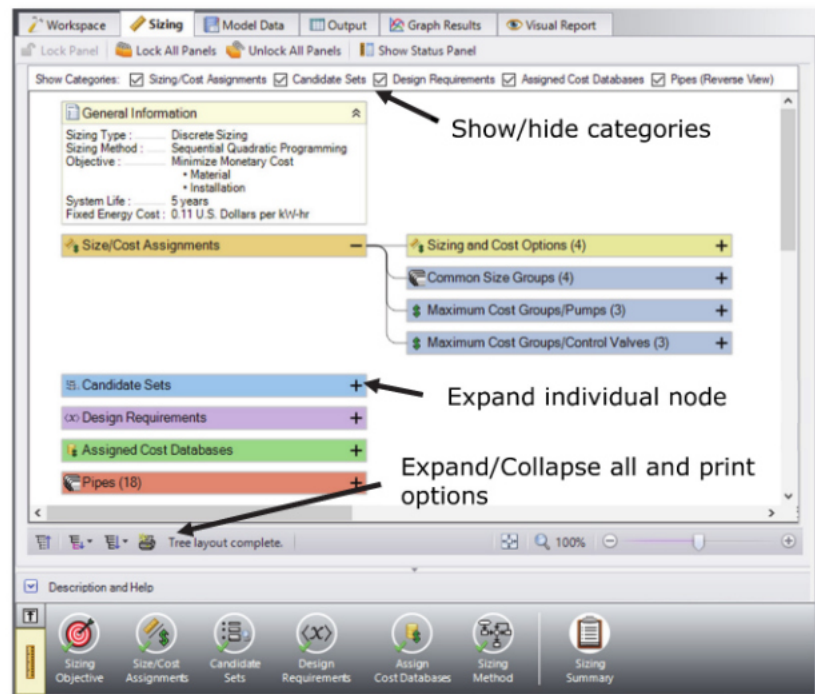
Workspace | Sizing | Model Data | Output | Graph Results | Visual Report

Lock Panel | Lock All Panels | Unlock All Panels | Show Status Panel

Show Categories: ☑ Sizing/Cost Assignments ☑ Candidate Sets ☑ Design Requirements ☑ Assigned Cost Databases ☑ Pipes (Reverse View)

General Information

Sizing Type : Discrete Sizing
Sizing Method : Sequential Quadratic Programming
Objective : Minimize Monetary Cost
• Material
• Installation
System Life : 5 years
Fixed Energy Cost : 0.11 U.S. Dollars per kW-hr

Show/hide categories

Size/Cost Assignments −

Sizing and Cost Options (4) +

Common Size Groups (4) +

Maximum Cost Groups/Pumps (3) +

Maximum Cost Groups/Control Valves (3) +

Candidate Sets +

Expand individual node

Design Requirements +

Assigned Cost Databases +

Expand/Collapse all and print options

Pipes (18) +

Tree layout complete.

100%

Description and Help

Sizing Objective | Size/Cost Assignments | Candidate Sets | Design Requirements | Assign Cost Databases | Sizing Method | Sizing Summary